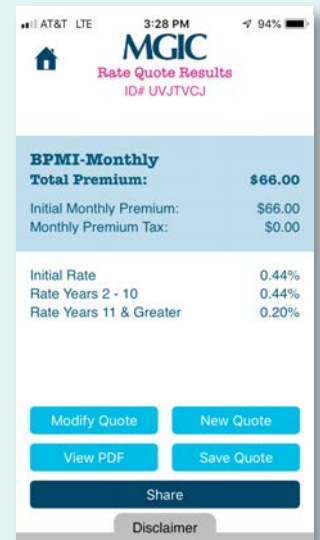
AT&T LTE 3:28 PM 94%

MGIC
Rate Quote Results
ID# UVJTVCJ

BPMI-Monthly
Total Premium: $66.00

Initial Monthly Premium: $66.00
Monthly Premium Tax: $0.00

Initial Rate 0.44%
Rate Years 2 - 10 0.44%
Rate Years 11 & Greater 0.20%

Modify Quote
New Quote
View PDF
Save Quote
Share
Disclaimer